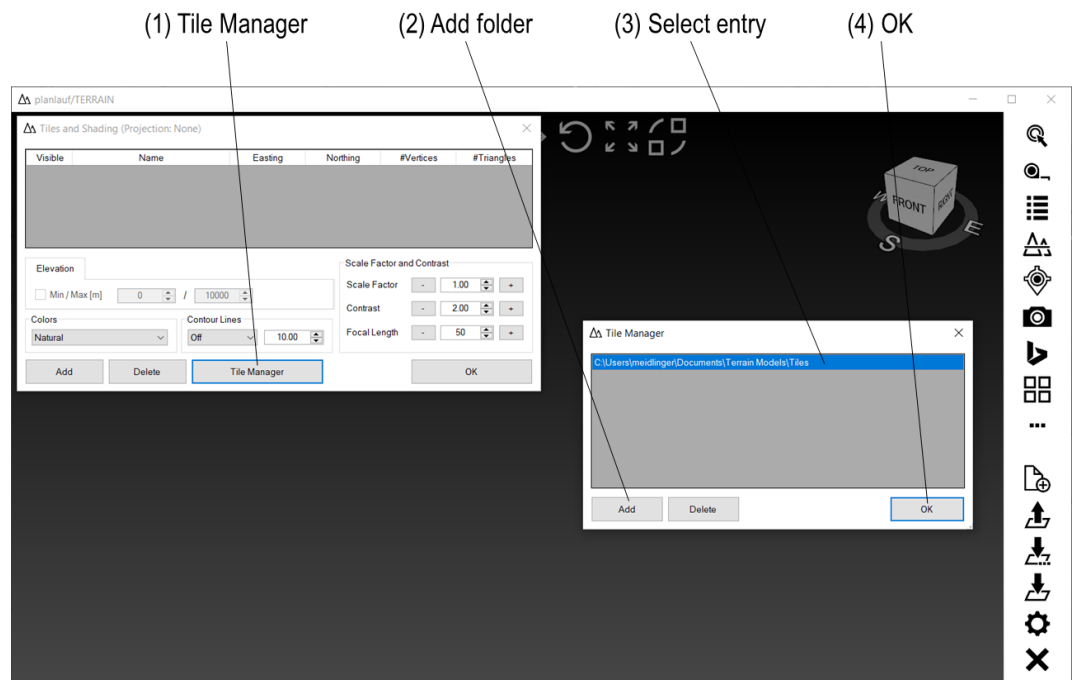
(1) Tile Manager (2) Add folder (3) Select entry (4) OK

planlauf/TERRAIN

Tiles and Shading (Projection: None)

| Visible | Name | Easting | Northing | #Vertices | #Triangles |
|---|---|---|---|---|---|

Elevation

Min / Max [m] 0 / 10000

Scale Factor and Contrast

Scale Factor - 1.00 +

Contrast - 2.00 +

Focal Length - 50 +

Colors

Natural

Contour Lines

Off 10.00

Add Delete Tile Manager OK

TOP FRONT RIGHT W S E

Tile Manager

C:\Users\meidlinger\Documents\Terrain Models\Tiles

Add Delete OK